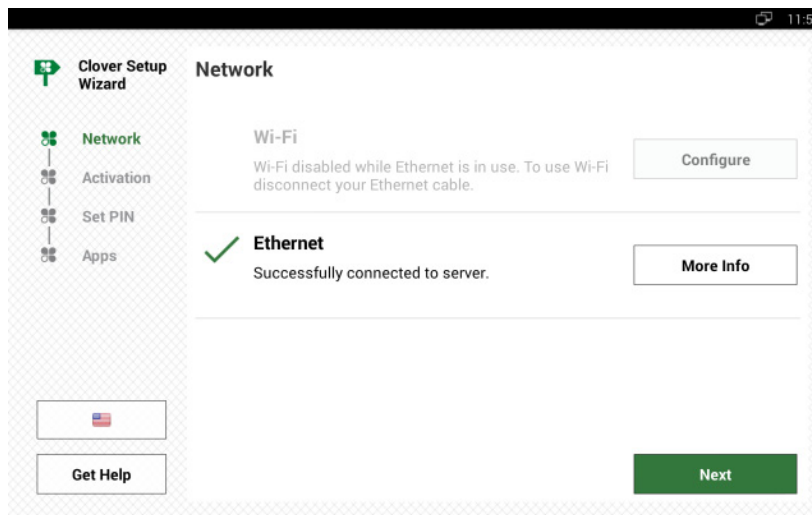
11:5

Clover Setup Wizard

Network
Activation
Set PIN
Apps

Get Help

Network

Wi-Fi
Wi-Fi disabled while Ethernet is in use. To use Wi-Fi disconnect your Ethernet cable.

Configure

Ethernet
Successfully connected to server.

More Info

Next